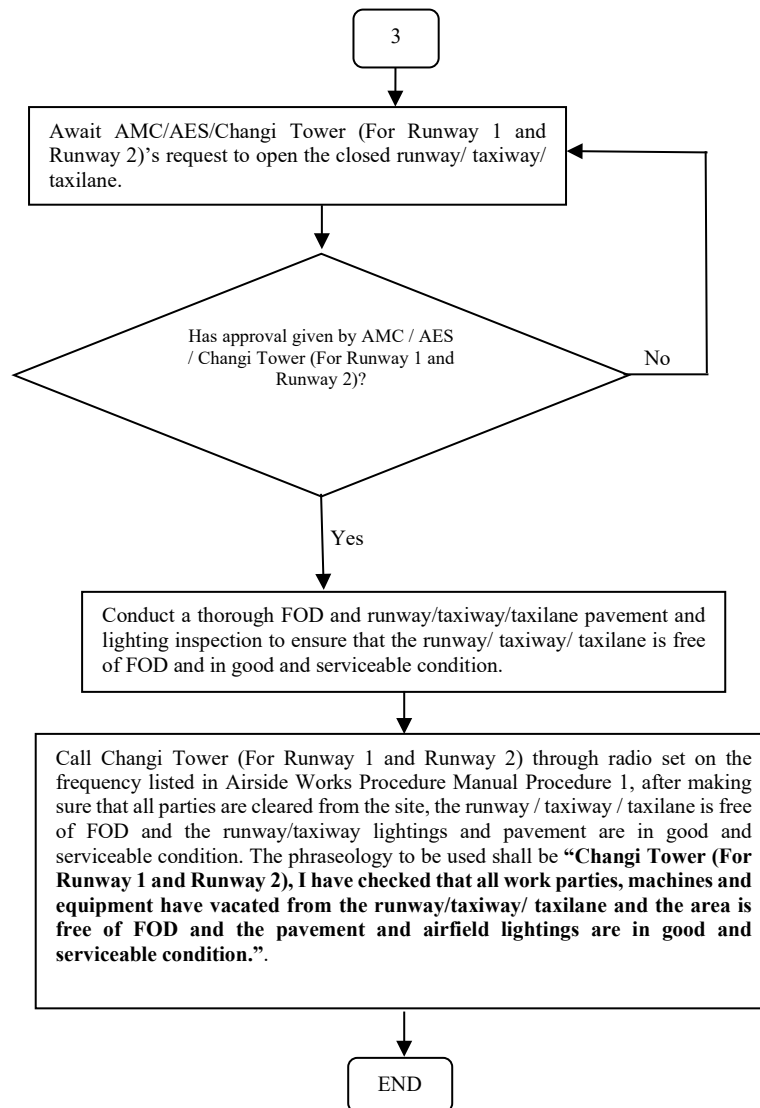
3

Await AMC/AES/Changi Tower (For Runway 1 and Runway 2)'s request to open the closed runway/ taxiway/ taxilane.

Has approval given by AMC / AES / Changi Tower (For Runway 1 and Runway 2)?

No

Yes

Conduct a thorough FOD and runway/taxiway/taxilane pavement and lighting inspection to ensure that the runway/ taxiway/ taxilane is free of FOD and in good and serviceable condition.

Call Changi Tower (For Runway 1 and Runway 2) through radio set on the frequency listed in Airside Works Procedure Manual Procedure 1, after making sure that all parties are cleared from the site, the runway / taxiway / taxilane is free of FOD and the runway/taxiway lightings and pavement are in good and serviceable condition. The phraseology to be used shall be **"Changi Tower (For Runway 1 and Runway 2), I have checked that all work parties, machines and equipment have vacated from the runway/taxiway/ taxilane and the area is free of FOD and the pavement and airfield lightings are in good and serviceable condition."**.

END